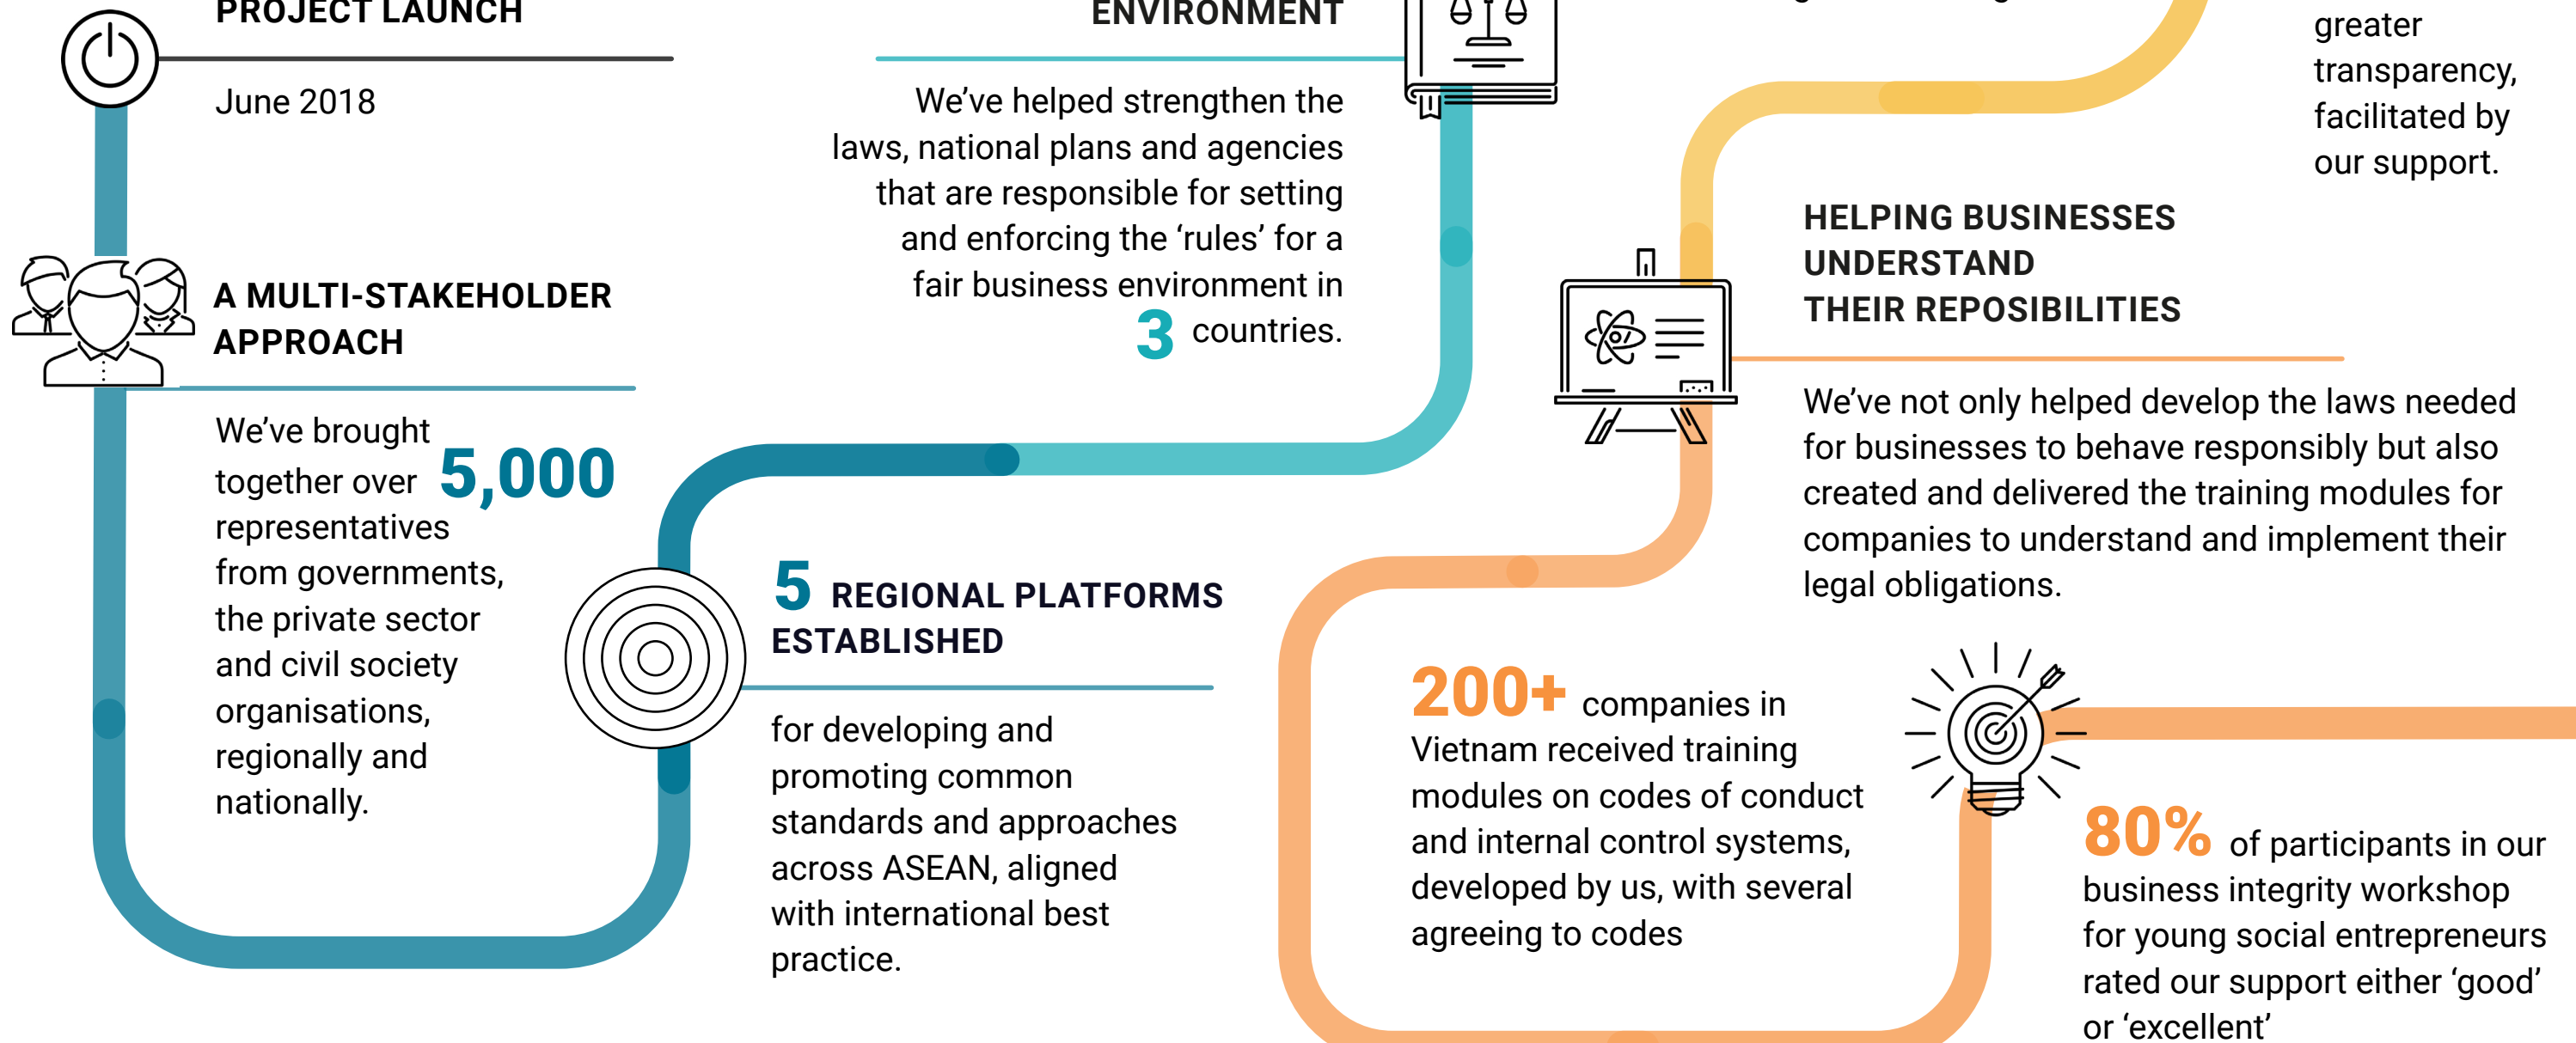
PROJECT LAUNCH

June 2018

ENVIRONMENT

We've helped strengthen the laws, national plans and agencies that are responsible for setting and enforcing the 'rules' for a fair business environment in 3 countries.

greater transparency, facilitated by our support.

HELPING BUSINESSES UNDERSTAND THEIR REPOSIBILITIES

We've not only helped develop the laws needed for businesses to behave responsibly but also created and delivered the training modules for companies to understand and implement their legal obligations.

A MULTI-STAKEHOLDER APPROACH

We've brought together over 5,000 representatives from governments, the private sector and civil society organisations, regionally and nationally.

5 REGIONAL PLATFORMS ESTABLISHED

for developing and promoting common standards and approaches across ASEAN, aligned with international best practice.

200+ companies in Vietnam received training modules on codes of conduct and internal control systems, developed by us, with several agreeing to codes

80% of participants in our business integrity workshop for young social entrepreneurs rated our support either 'good' or 'excellent'